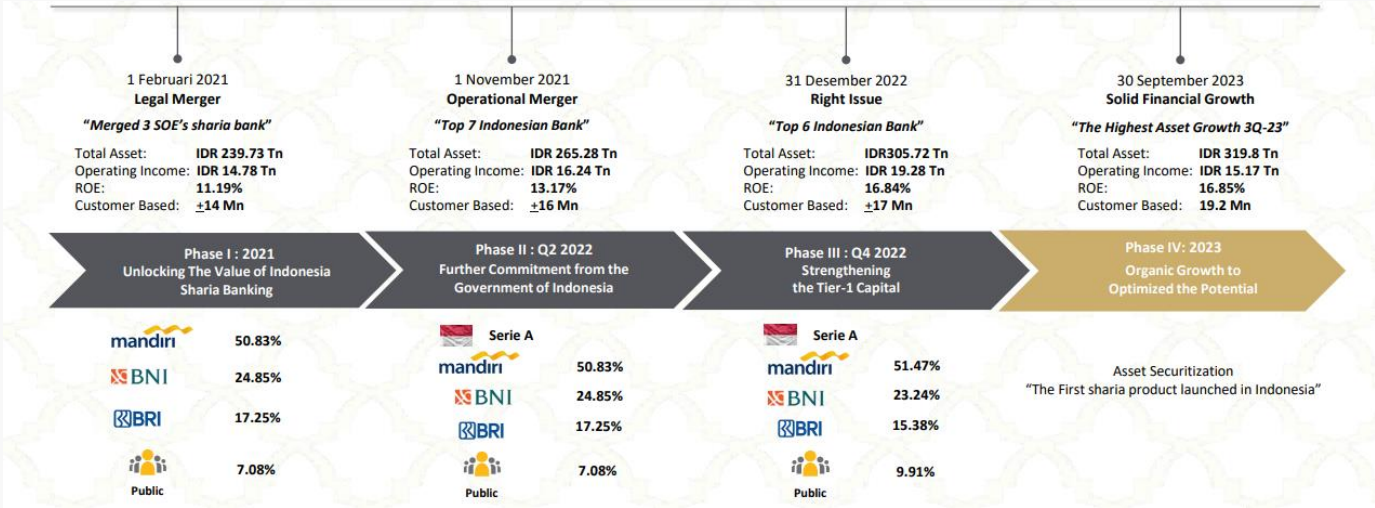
1 Februari 2021
Legal Merger
"Merged 3 SOE's sharia bank"
Total Asset: IDR 239.73 Tn
Operating Income: IDR 14.78 Tn
ROE: 11.19%
Customer Based: $\pm$14 Mn

1 November 2021
Operational Merger
"Top 7 Indonesian Bank"
Total Asset: IDR 265.28 Tn
Operating Income: IDR 16.24 Tn
ROE: 13.17%
Customer Based: $\pm$16 Mn

31 Desember 2022
Right Issue
"Top 6 Indonesian Bank"
Total Asset: IDR305.72 Tn
Operating Income: IDR 19.28 Tn
ROE: 16.84%
Customer Based: $\pm$17 Mn

30 September 2023
Solid Financial Growth
"The Highest Asset Growth 3Q-23"
Total Asset: IDR 319.8 Tn
Operating Income: IDR 15.17 Tn
ROE: 16.85%
Customer Based: 19.2 Mn

Phase I : 2021
Unlocking The Value of Indonesia Sharia Banking

Phase II : Q2 2022
Further Commitment from the Government of Indonesia

Phase III : Q4 2022
Strengthening the Tier-1 Capital

Phase IV: 2023
Organic Growth to Optimized the Potential

mandiri 50.83%
BNI 24.85%
BRI 17.25%
Public 7.08%

Serie A
mandiri 50.83%
BNI 24.85%
BRI 17.25%
Public 7.08%

Serie A
mandiri 51.47%
BNI 23.24%
BRI 15.38%
Public 9.91%

Asset Securitization
"The First sharia product launched in Indonesia"